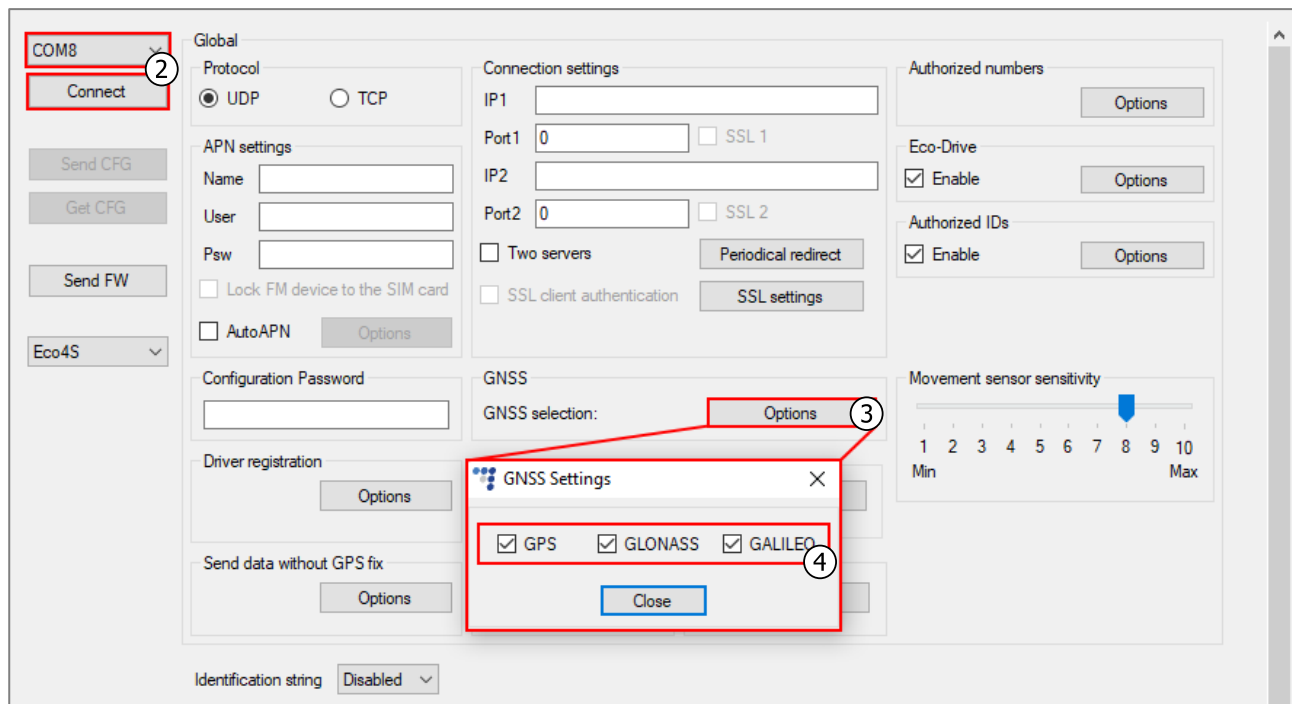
COM8
2
Connect

Send CFG
Get CFG
Send FW
Eco4S

Global

Protocol
UDP
TCP

APN settings
Name
User
Psw
Lock FM device to the SIM card
AutoAPN
Options

Configuration Password

Driver registration
Options

Send data without GPS fix
Options

Connection settings
IP1
Port1 0
SSL 1
IP2
Port2 0
SSL 2
Two servers
Periodical redirect
SSL client authentication
SSL settings

GNSS
GNSS selection:
Options
3

GNSS Settings
GPS
GLONASS
GALILEO
4
Close

Authorized numbers
Options

Eco-Drive
Enable
Options

Authorized IDs
Enable
Options

Movement sensor sensitivity
1 2 3 4 5 6 7 8 9 10
Min
Max

Identification string
Disabled